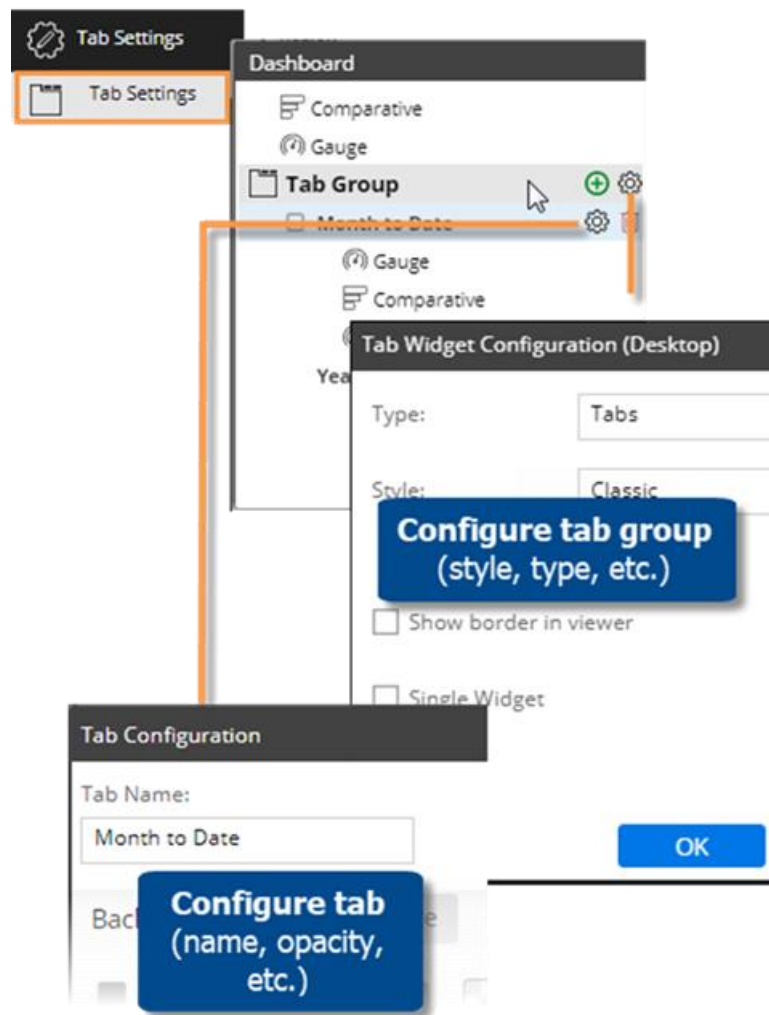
Tab Settings

Tab Settings

Dashboard

Comparative

Gauge

Tab Group

Month to Date

Gauge

Comparative

Yea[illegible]

Tab Widget Configuration (Desktop)

Type:

Tabs

Style:

Classic

Configure tab group (style, type, etc.)

Show border in viewer

Single Widget

OK

Tab Configuration

Tab Name:

Month to Date

Bac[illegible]

Configure tab (name, opacity, etc.)